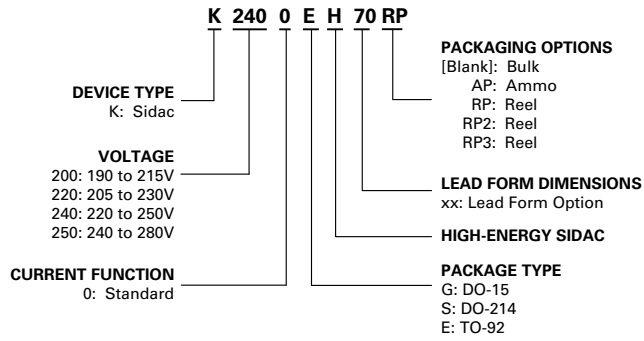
K 240 0 E H 70 RP

DEVICE TYPE
K: Sidac

VOLTAGE
200: 190 to 215V
220: 205 to 230V
240: 220 to 250V
250: 240 to 280V

CURRENT FUNCTION
0: Standard

PACKAGING OPTIONS
[Blank]: Bulk
AP: Ammo
RP: Reel
RP2: Reel
RP3: Reel

LEAD FORM DIMENSIONS
xx: Lead Form Option

HIGH-ENERGY SIDAC

PACKAGE TYPE
G: DO-15
S: DO-214
E: TO-92